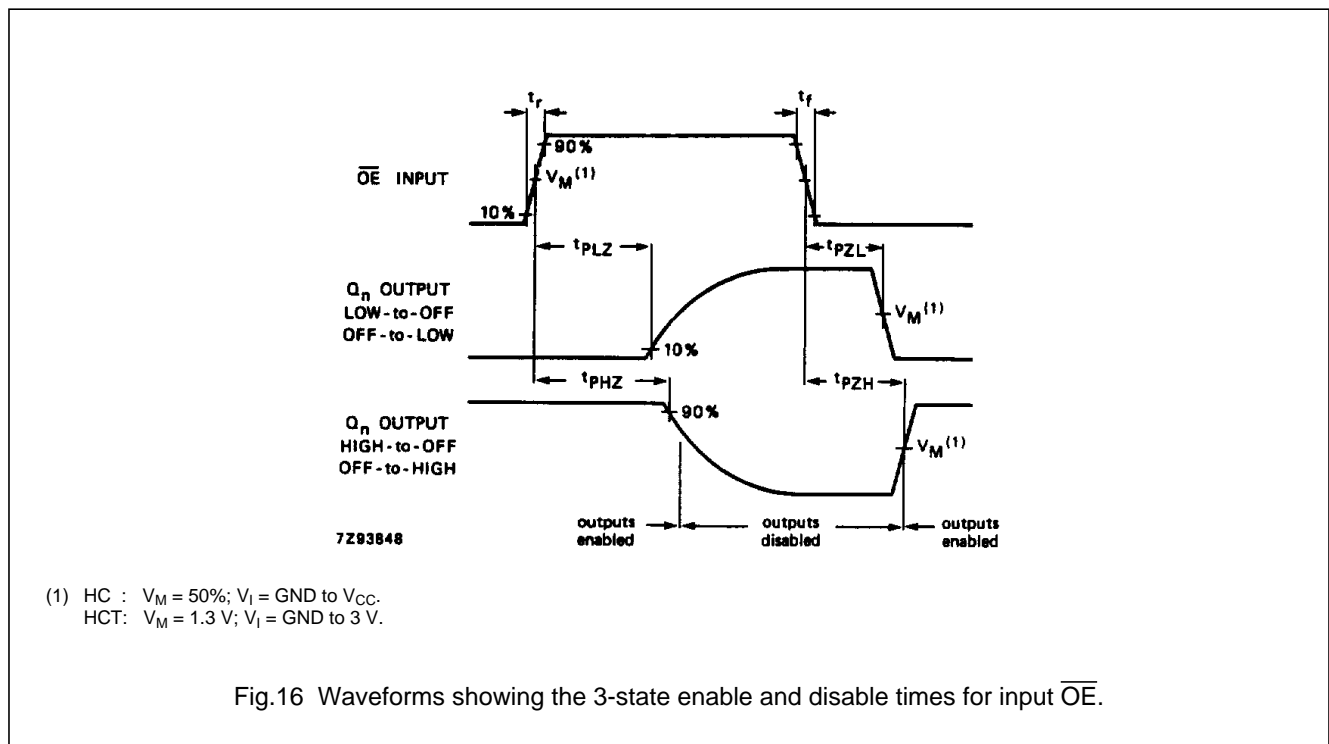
$t_r$

$t_f$

90%

$\overline{OE}$ INPUT

$V_M{}^{(1)}$

10%

$t_{PLZ}$

$t_{PZL}$

$Q_n$ OUTPUT
LOW-to-OFF
OFF-to-LOW

$V_M{}^{(1)}$

10%

$t_{PHZ}$

$t_{PZH}$

$Q_n$ OUTPUT
HIGH-to-OFF
OFF-to-HIGH

90%

$V_M{}^{(1)}$

7Z93848

outputs enabled

outputs disabled

outputs enabled

(1) HC : $V_M = 50\%$; $V_I$ = GND to $V_{CC}$.
HCT: $V_M = 1.3$ V; $V_I$ = GND to 3 V.

Fig.16 Waveforms showing the 3-state enable and disable times for input $\overline{OE}$.